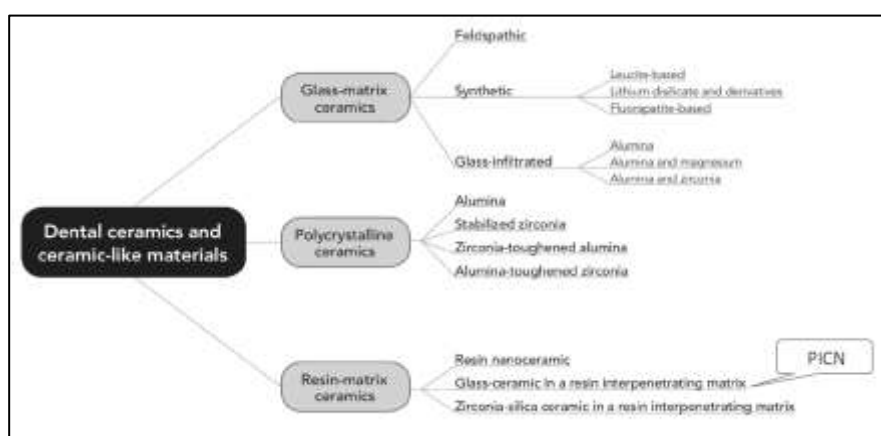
Dental ceramics and ceramic-like materials

Glass-matrix ceramics

Feldspathic

Synthetic

Leucite-based

Lithium disilicate and derivatives

Fluorapatite-based

Glass-infiltrated

Alumina

Alumina and magnesium

Alumina and zirconia

Polycrystalline ceramics

Alumina

Stabilized zirconia

Zirconia-toughened alumina

Alumina-toughened zirconia

Resin-matrix ceramics

Resin nanoceramic

Glass-ceramic in a resin interpenetrating matrix

PICN

Zirconia-silica ceramic in a resin interpenetrating matrix